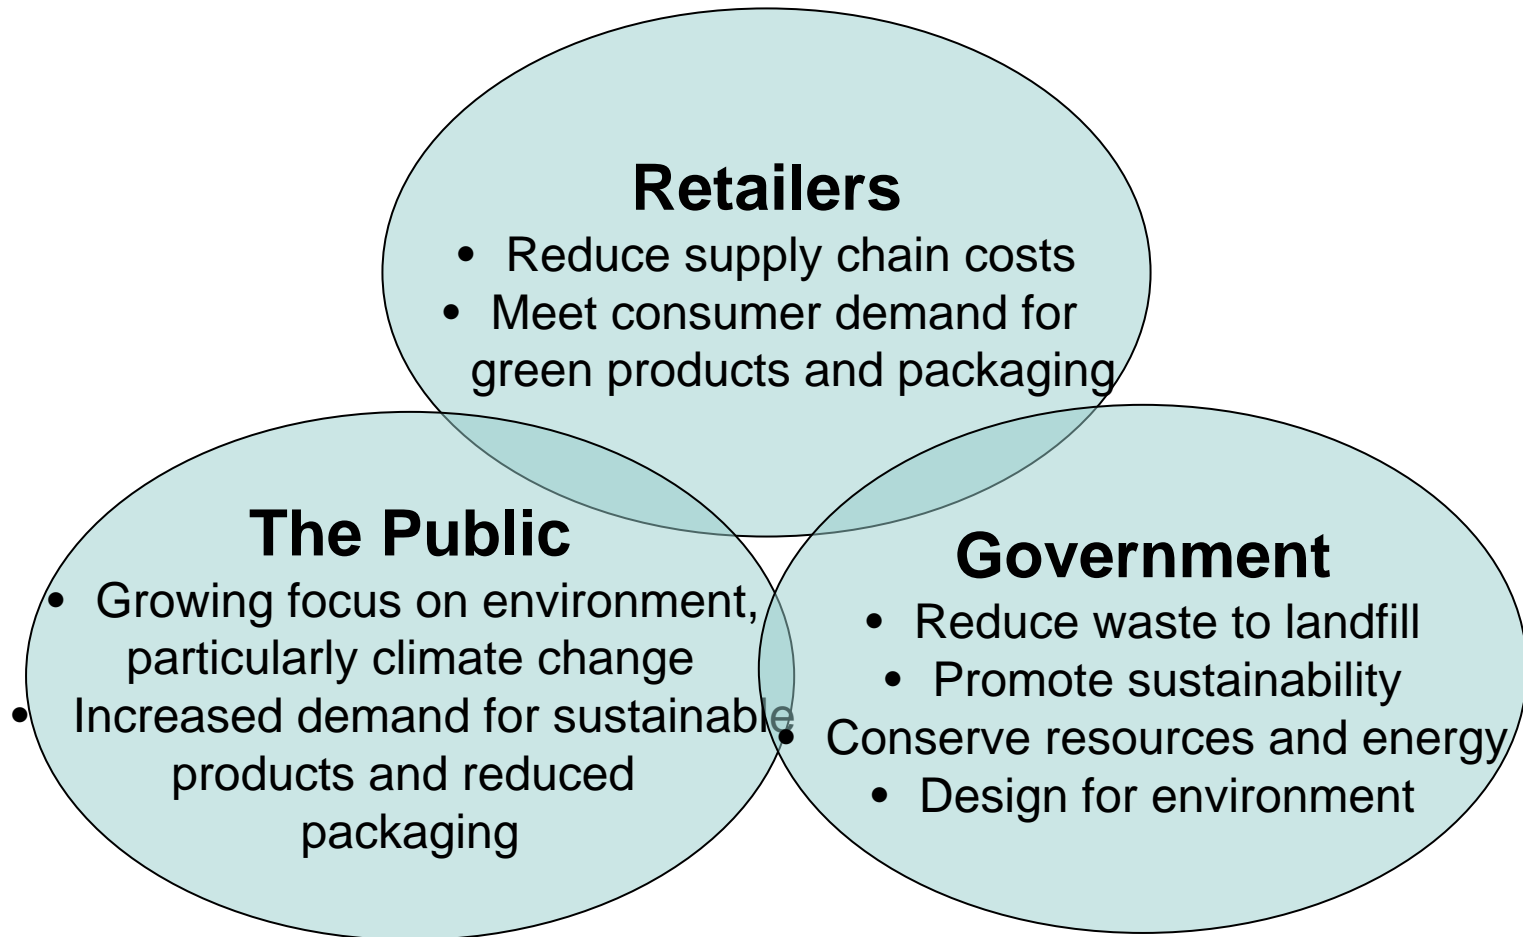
Retailers
- Reduce supply chain costs
- Meet consumer demand for green products and packaging

The Public
- Growing focus on environment, particularly climate change
- Increased demand for sustainable products and reduced packaging

Government
- Reduce waste to landfill
- Promote sustainability
- Conserve resources and energy
- Design for environment